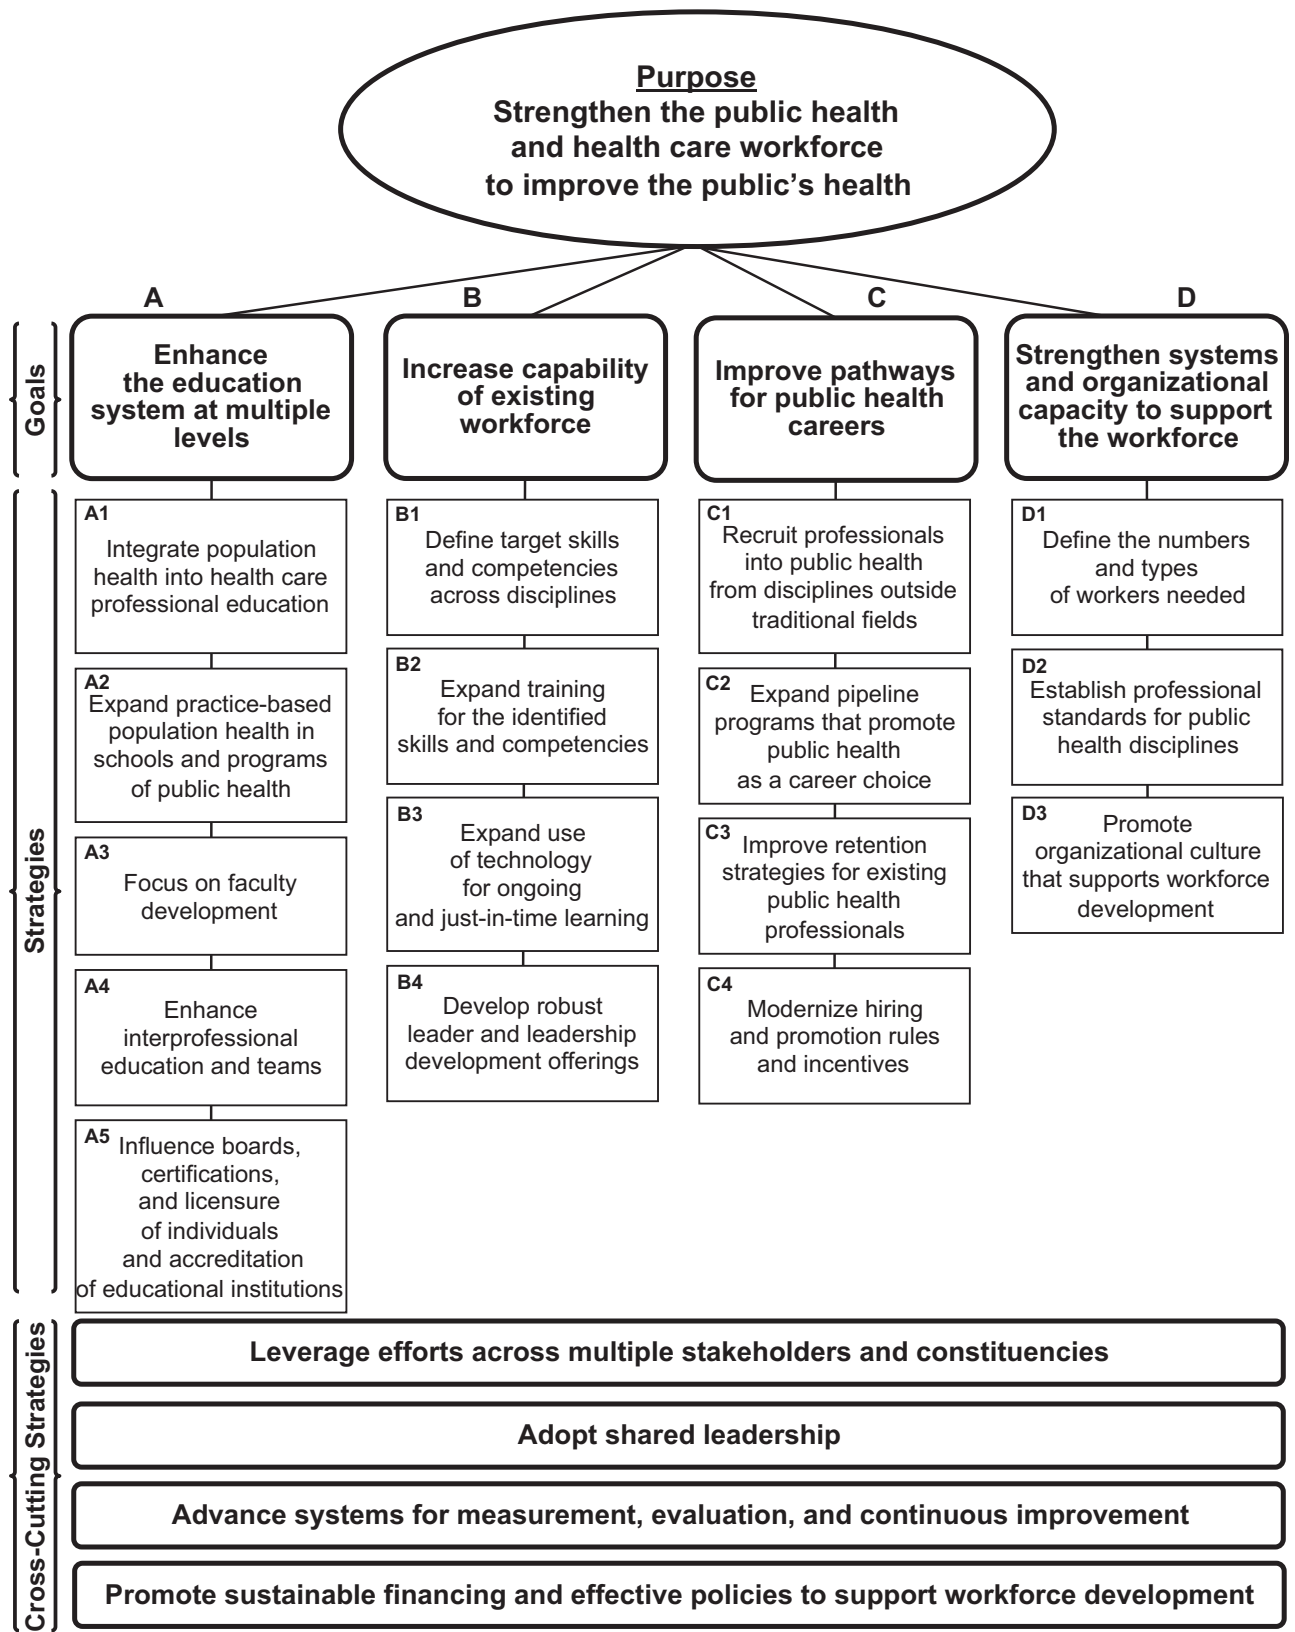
Purpose
Strengthen the public health and health care workforce to improve the public's health

Goals

A
Enhance the education system at multiple levels

B
Increase capability of existing workforce

C
Improve pathways for public health careers

D
Strengthen systems and organizational capacity to support the workforce

Strategies

A1 Integrate population health into health care professional education

A2 Expand practice-based population health in schools and programs of public health

A3 Focus on faculty development

A4 Enhance interprofessional education and teams

A5 Influence boards, certifications, and licensure of individuals and accreditation of educational institutions

B1 Define target skills and competencies across disciplines

B2 Expand training for the identified skills and competencies

B3 Expand use of technology for ongoing and just-in-time learning

B4 Develop robust leader and leadership development offerings

C1 Recruit professionals into public health from disciplines outside traditional fields

C2 Expand pipeline programs that promote public health as a career choice

C3 Improve retention strategies for existing public health professionals

C4 Modernize hiring and promotion rules and incentives

D1 Define the numbers and types of workers needed

D2 Establish professional standards for public health disciplines

D3 Promote organizational culture that supports workforce development

Cross-Cutting Strategies

Leverage efforts across multiple stakeholders and constituencies

Adopt shared leadership

Advance systems for measurement, evaluation, and continuous improvement

Promote sustainable financing and effective policies to support workforce development